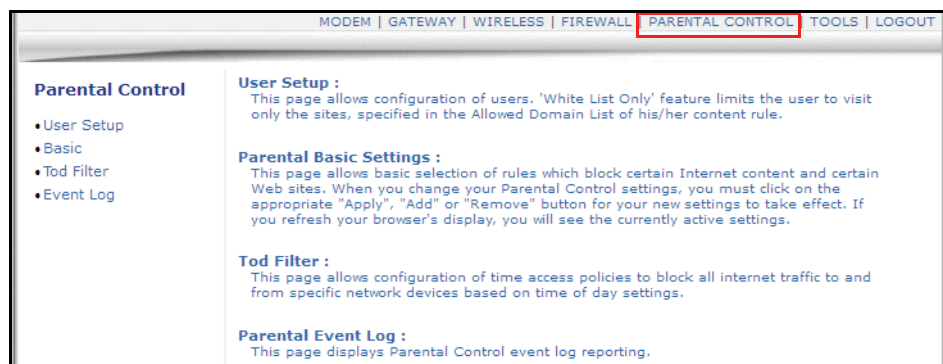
MODEM | GATEWAY | WIRELESS | FIREWALL | PARENTAL CONTROL | TOOLS | LOGOUT

Parental Control

• User Setup
• Basic
• Tod Filter
• Event Log

User Setup :
This page allows configuration of users. 'White List Only' feature limits the user to visit only the sites, specified in the Allowed Domain List of his/her content rule.

Parental Basic Settings :
This page allows basic selection of rules which block certain Internet content and certain Web sites. When you change your Parental Control settings, you must click on the appropriate "Apply", "Add" or "Remove" button for your new settings to take effect. If you refresh your browser's display, you will see the currently active settings.

Tod Filter :
This page allows configuration of time access policies to block all internet traffic to and from specific network devices based on time of day settings.

Parental Event Log :
This page displays Parental Control event log reporting.